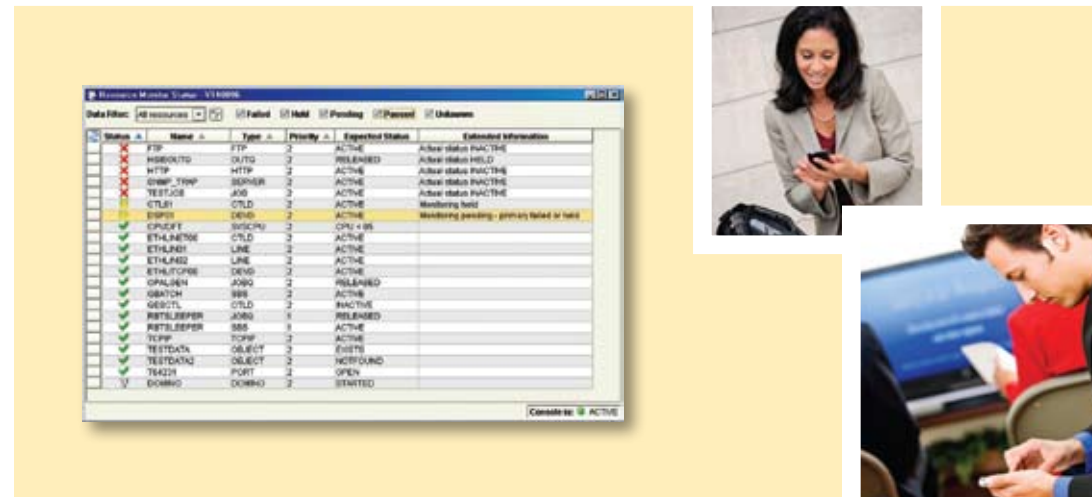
Resource Monitor Status - V1A0006

Data Filter: All resources | Failed | Hold | Pending | Passed | Unknown

| | Status | Name | Type | Priority | Expected Status | Extended Information |
|---|---|---|---|---|---|---|
| | | FTP | FTP | 2 | ACTIVE | Actual status INACTIVE |
| | | HGBOUTQ | OUTQ | 2 | RELEASED | Actual status HELD |
| | | HTTP | HTTP | 2 | ACTIVE | Actual status INACTIVE |
| | | SNMP_TRAP | SERVER | 2 | ACTIVE | Actual status INACTIVE |
| | | TESTJOB | JOB | 2 | ACTIVE | Actual status INACTIVE |
| | | CTL01 | CTLD | 2 | ACTIVE | Monitoring held |
| | | DSP01 | DEVD | 2 | ACTIVE | Monitoring pending - primary failed or held |
| | | CPUDFT | SYSCPU | 2 | CPU < 85 | |
| | | ETHLINETDE | CTLD | 2 | ACTIVE | |
| | | ETHLIN01 | LINE | 2 | ACTIVE | |
| | | ETHLIN02 | LINE | 2 | ACTIVE | |
| | | ETHLITCP08 | DEVD | 2 | ACTIVE | |
| | | OPALGEN | JOBQ | 2 | RELEASED | |
| | | QBATCH | SBS | 2 | ACTIVE | |
| | | QESCTL | CTLD | 2 | INACTIVE | |
| | | RBTSLEEPER | JOBQ | 1 | RELEASED | |
| | | RBTSLEEPER | SBS | 1 | ACTIVE | |
| | | TCPIP | TCPIF | 2 | ACTIVE | |
| | | TESTDATA | OBJECT | 2 | EXISTS | |
| | | TESTDATA2 | OBJECT | 2 | NOTFOUND | |
| | | T64224 | PORT | 2 | OPEN | |
| | | DOMINO | DOMINO | 2 | STARTED | |

Console is: ACTIVE